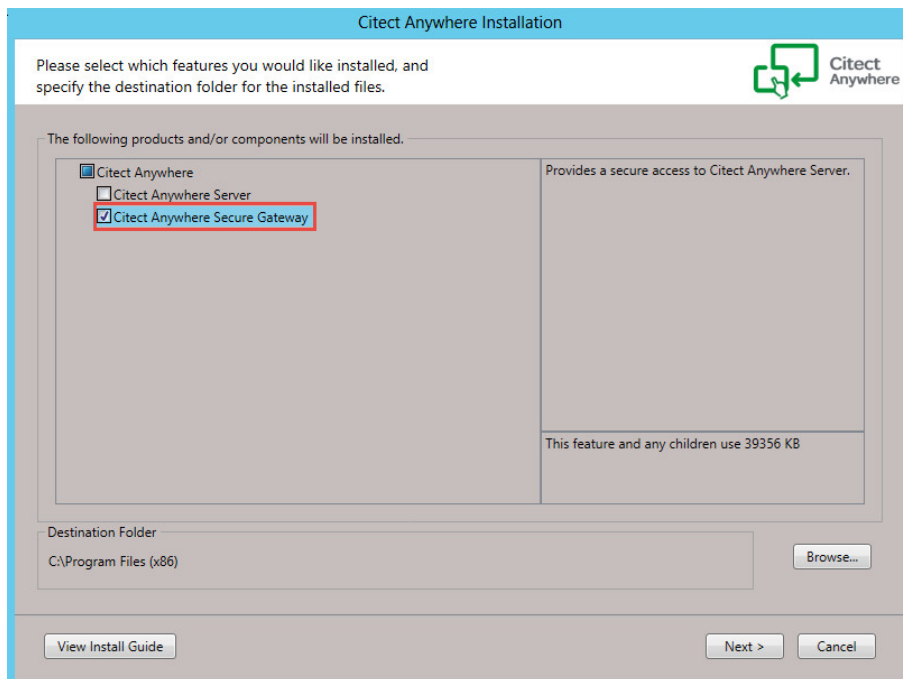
Citect Anywhere Installation

Please select which features you would like installed, and specify the destination folder for the installed files.

Citect Anywhere

The following products and/or components will be installed.

Citect Anywhere

Citect Anywhere Server

Citect Anywhere Secure Gateway

Provides a secure access to Citect Anywhere Server.

This feature and any children use 39356 KB

Destination Folder

C:\Program Files (x86)

Browse...

View Install Guide

Next >

Cancel